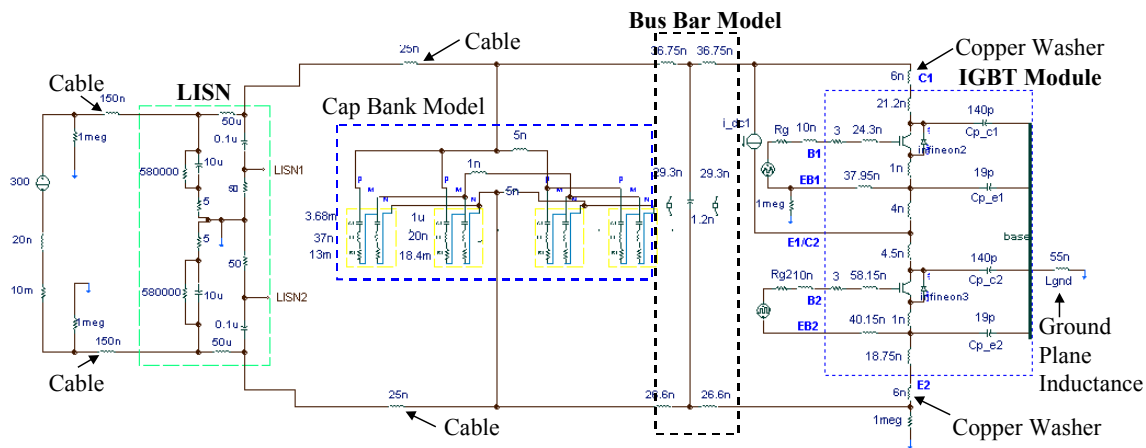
Bus Bar Model

25n Cable

36.75n 36.75n

Copper Washer

6n C1

IGBT Module

Cable 150n

LISN

Cap Bank Model

1meg

50u

0.1u

LISN1

300

580000

10u

50

5

5n

1n

5n

29.3n

29.3n

1.2n

i_dc1

Rg 10n 3 24.3n

21.2n

140p

Cp_c1

B1

Infineon2

1n

EB1

37.95n

19p

Cp_e1

1meg

4n

3.68m

37n

13m

1u

20n

18.4m

E1/C2

base

4.5n

20n

50

LISN2

Rg210n 3 58.15n

140p

Cp_c2

55n

Lgnd

10m

580000

10u

B2

Infineon3

1meg

0.1u

EB2

40.15n 1n

19p

Cp_e2

Ground Plane Inductance

Cable

150n

50u

18.75n

6n

E2

25n

26.6n 26.6n

1meg

Cable

Copper Washer